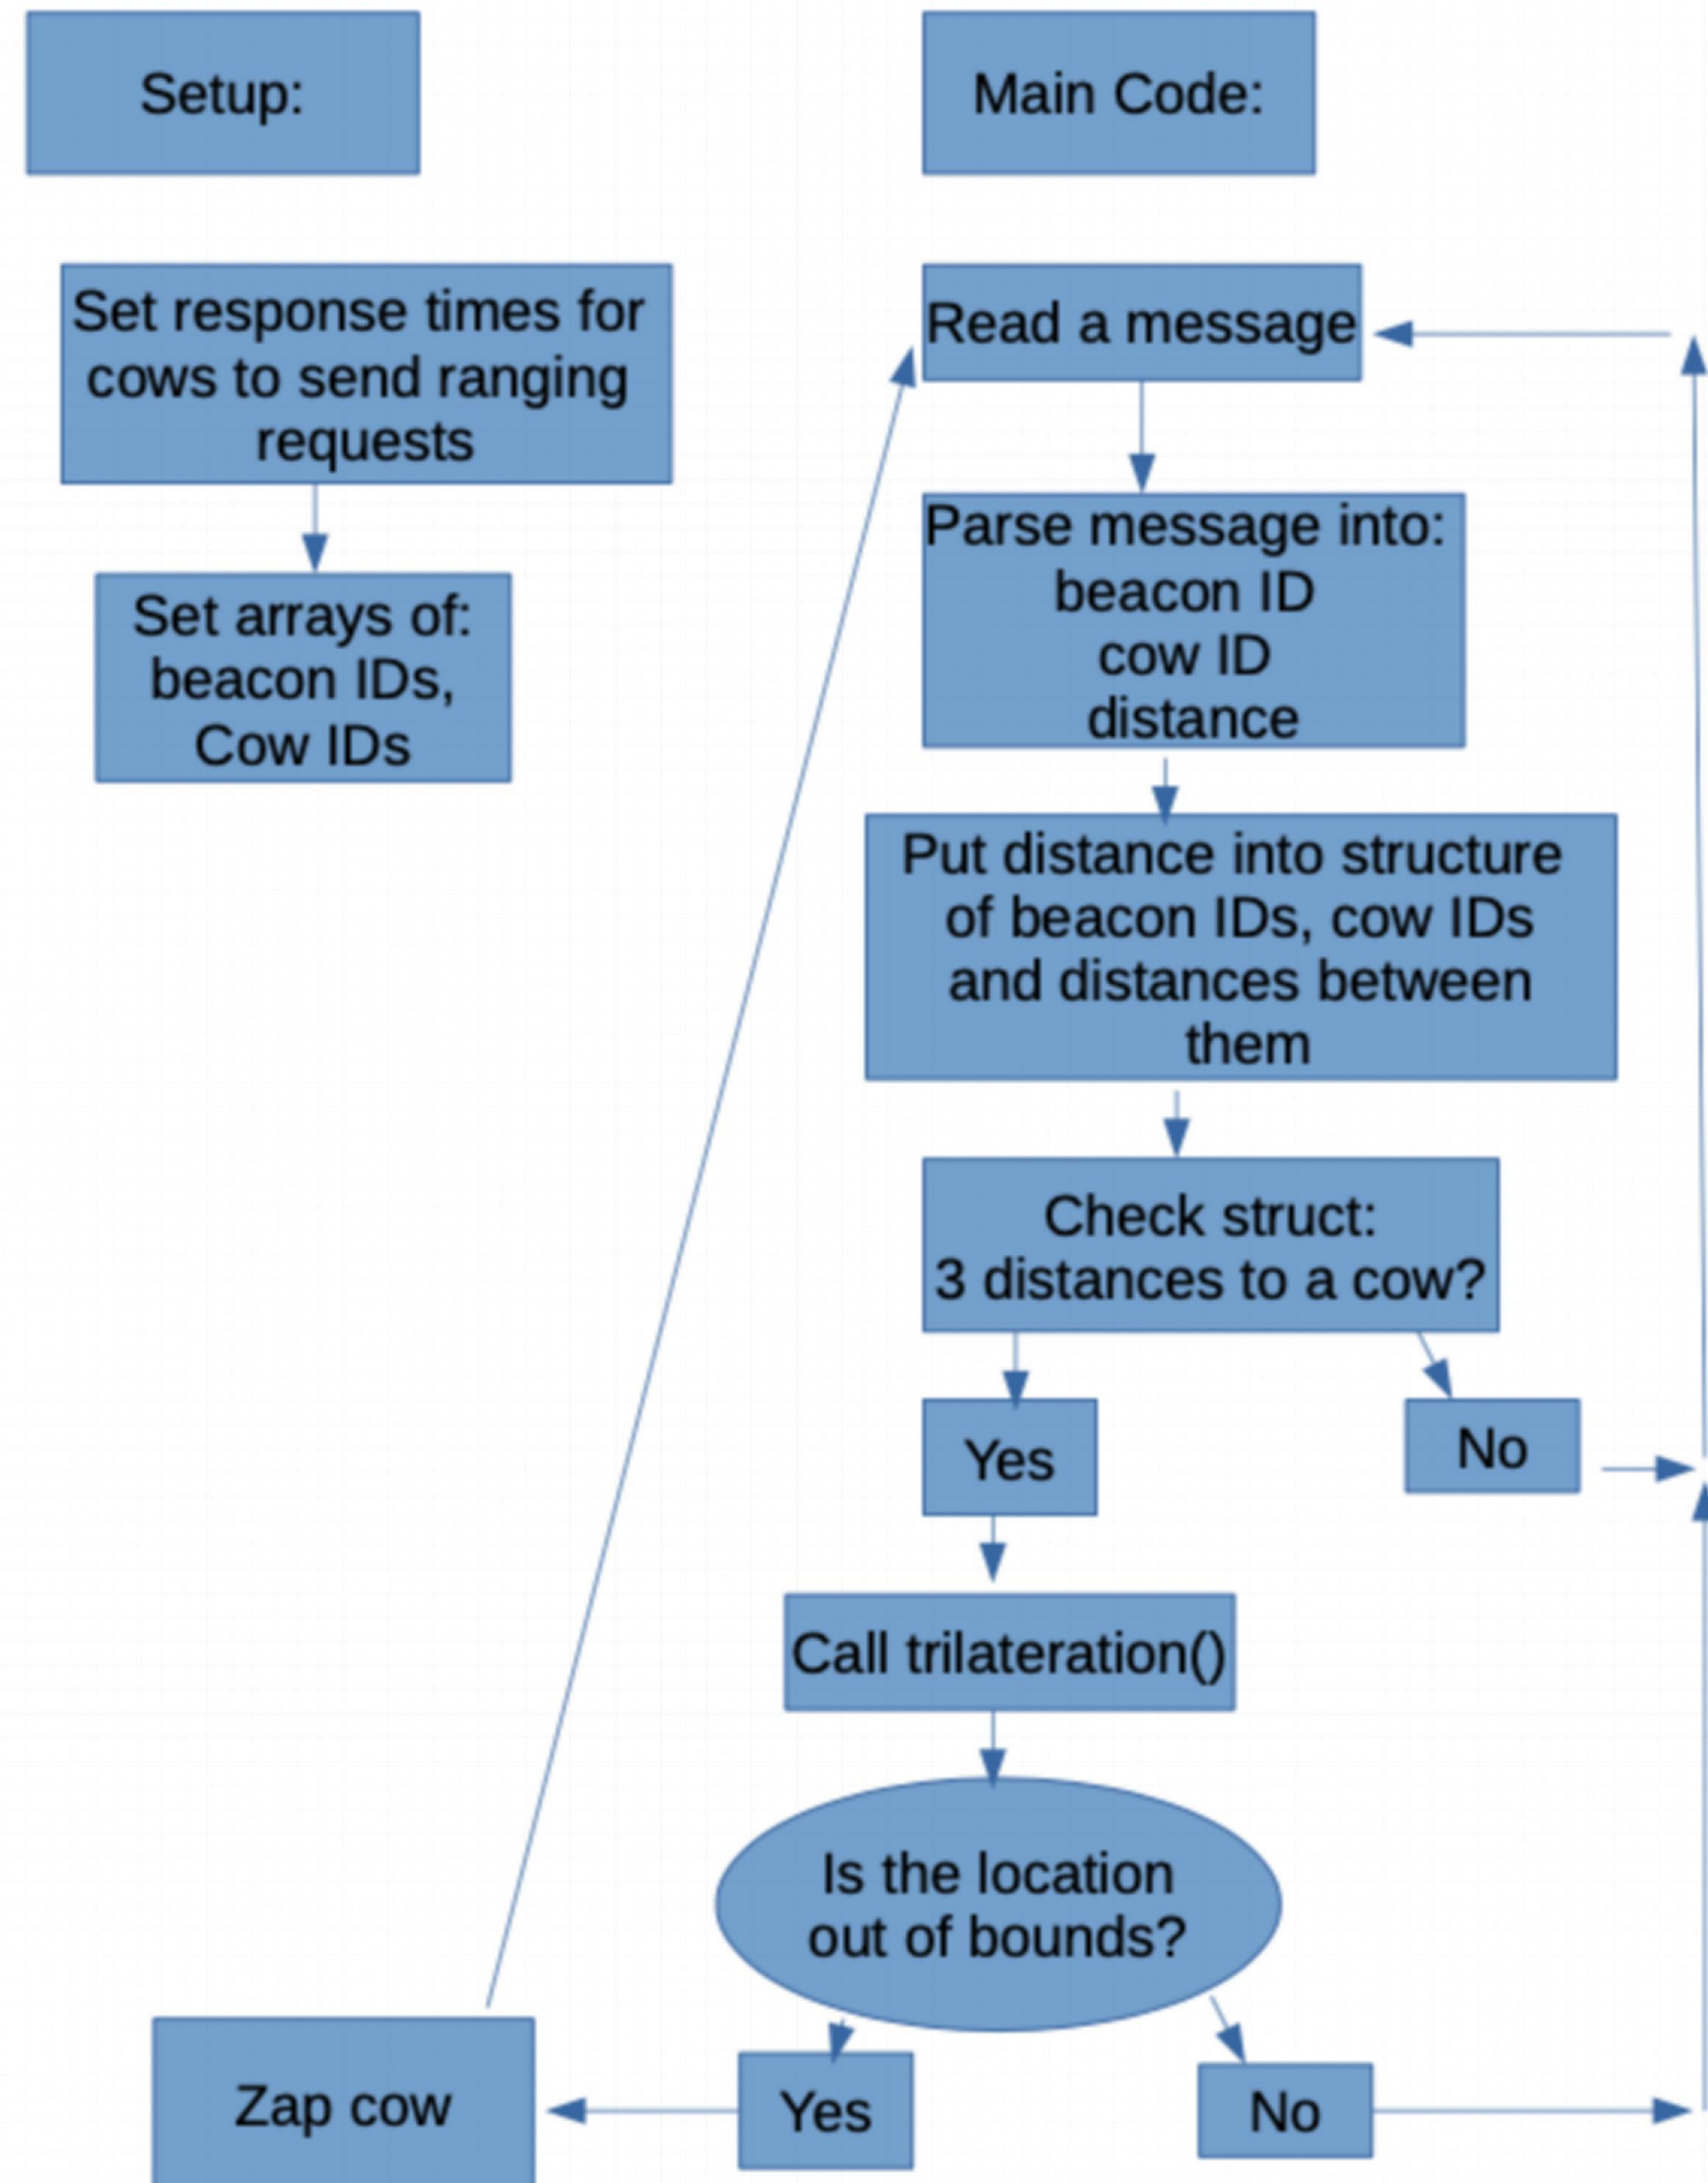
Setup:

Set response times for cows to send ranging requests

Set arrays of: beacon IDs, Cow IDs

Main Code:

Read a message

Parse message into: beacon ID cow ID distance

Put distance into structure of beacon IDs, cow IDs and distances between them

Check struct: 3 distances to a cow?

Yes

No

Call trilateration()

Is the location out of bounds?

Zap cow

Yes

No